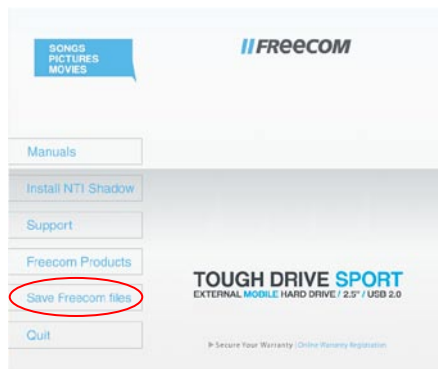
SONGS
PICTURES
MOVIES

//FREECOM

Manuals

Install NTI Shadow

Support

Freecom Products

Save Freecom files

Quit

TOUGH DRIVE SPORT
EXTERNAL MOBILE HARD DRIVE / 2.5" / USB 2.0

▶ Secure Your Warranty | Online Warranty Registration